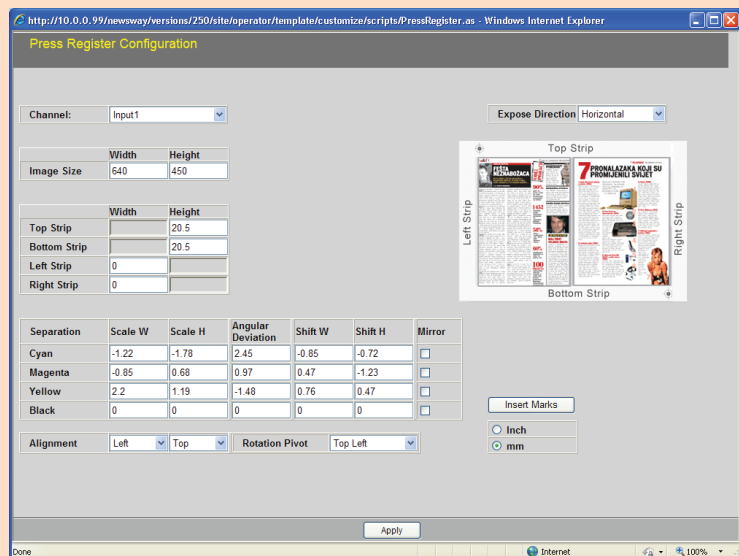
http://10.0.0.99/newsway/versions/250/site/operator/template/customize/scripts/PressRegister.as - Windows Internet Explorer

Press Register Configuration

| Channel: | Input1 |
|---|---|

Expose Direction Horizontal

| | Width | Height |
|---|---|---|
| Image Size | 640 | 450 |

| | Width | Height |
|---|---|---|
| Top Strip | | 20.5 |
| Bottom Strip | | 20.5 |
| Left Strip | 0 | |
| Right Strip | 0 | |

Top Strip
Left Strip
Right Strip
Bottom Strip

TESTA NEZABOZACA
7 PRONALAZAKA KOJI SU PROMIJENILI SVIJET

| Separation | Scale W | Scale H | Angular Deviation | Shift W | Shift H | Mirror |
|---|---|---|---|---|---|---|
| Cyan | -1.22 | -1.78 | 2.45 | -0.85 | -0.72 | |
| Magenta | -0.85 | 0.68 | 0.97 | 0.47 | -1.23 | |
| Yellow | 2.2 | 1.19 | -1.48 | 0.76 | 0.47 | |
| Black | 0 | 0 | 0 | 0 | 0 | |

Insert Marks

Inch
mm

| Alignment | Left | Top | Rotation Pivot | Top Left |
|---|---|---|---|---|

Apply

Done
Internet
100%